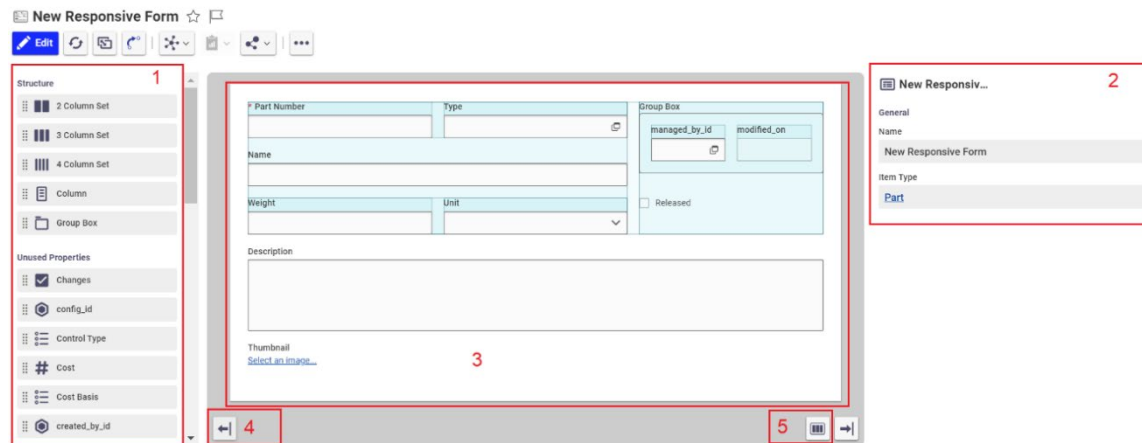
New Responsive Form ☆

Edit

Structure

2 Column Set

3 Column Set

4 Column Set

Column

Group Box

Unused Properties

Changes

config_id

Control Type

Cost

Cost Basis

created_by_id

1

* Part Number

Type

Name

Weight

Unit

Group Box

managed_by_id

modified_on

Released

Description

Thumbnail

Select an image...

3

4

5

New Responsiv...

2

General

Name

New Responsive Form

Item Type

Part